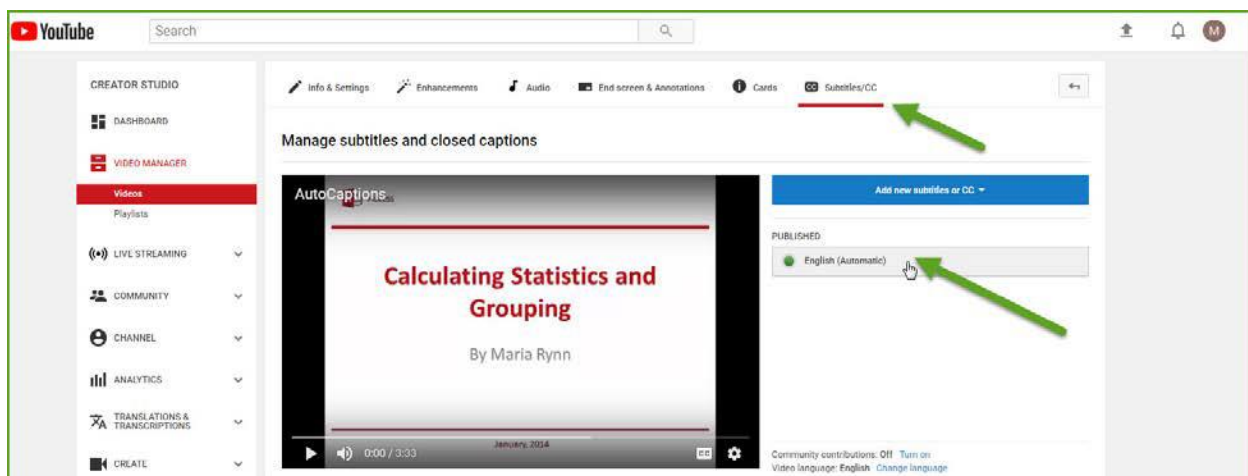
YouTube Search

M

CREATOR STUDIO

DASHBOARD

VIDEO MANAGER

Videos

Playlists

LIVE STREAMING

COMMUNITY

CHANNEL

ANALYTICS

TRANSLATIONS & TRANSCRIPTIONS

CREATE

Info & Settings Enhancements Audio End screen & Annotations Cards Subtitles/CC

Manage subtitles and closed captions

AutoCaptions

Calculating Statistics and Grouping

By Maria Rynn

January, 2014

0:00 / 3:33

Add new subtitles or CC

PUBLISHED

English (Automatic)

Community contributions: Off Turn on

Video language: English Change language